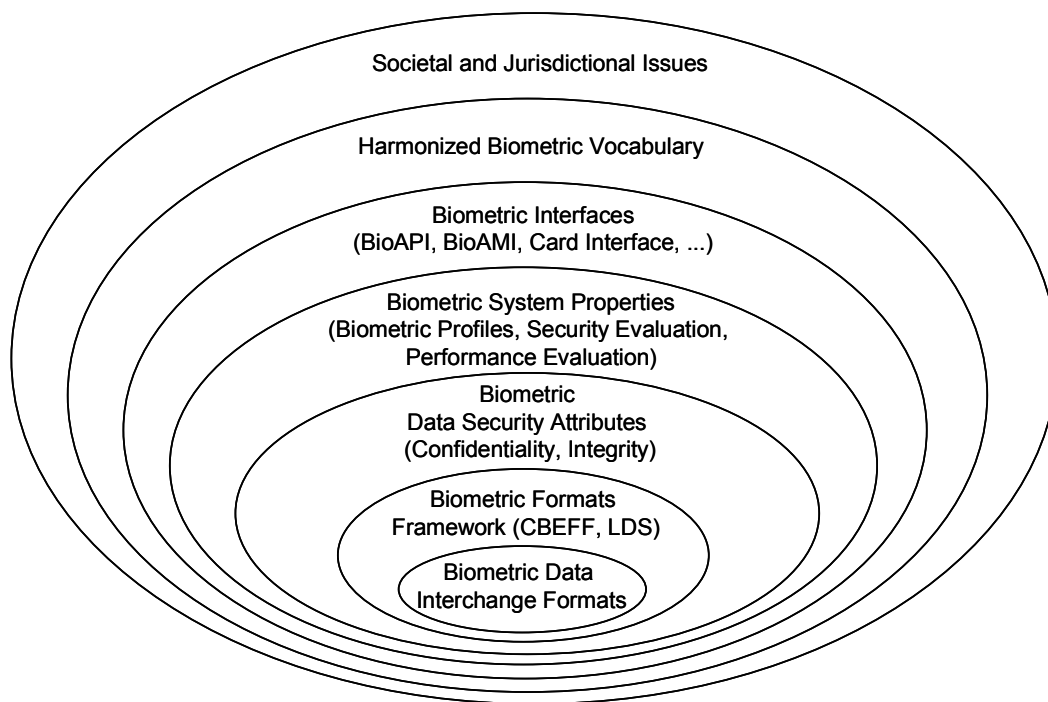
Societal and Jurisdictional Issues

Harmonized Biometric Vocabulary

Biometric Interfaces
(BioAPI, BioAMI, Card Interface, ...)

Biometric System Properties
(Biometric Profiles, Security Evaluation, Performance Evaluation)

Biometric
Data Security Attributes
(Confidentiality, Integrity)

Biometric Formats
Framework (CBEFF, LDS)

Biometric Data
Interchange Formats